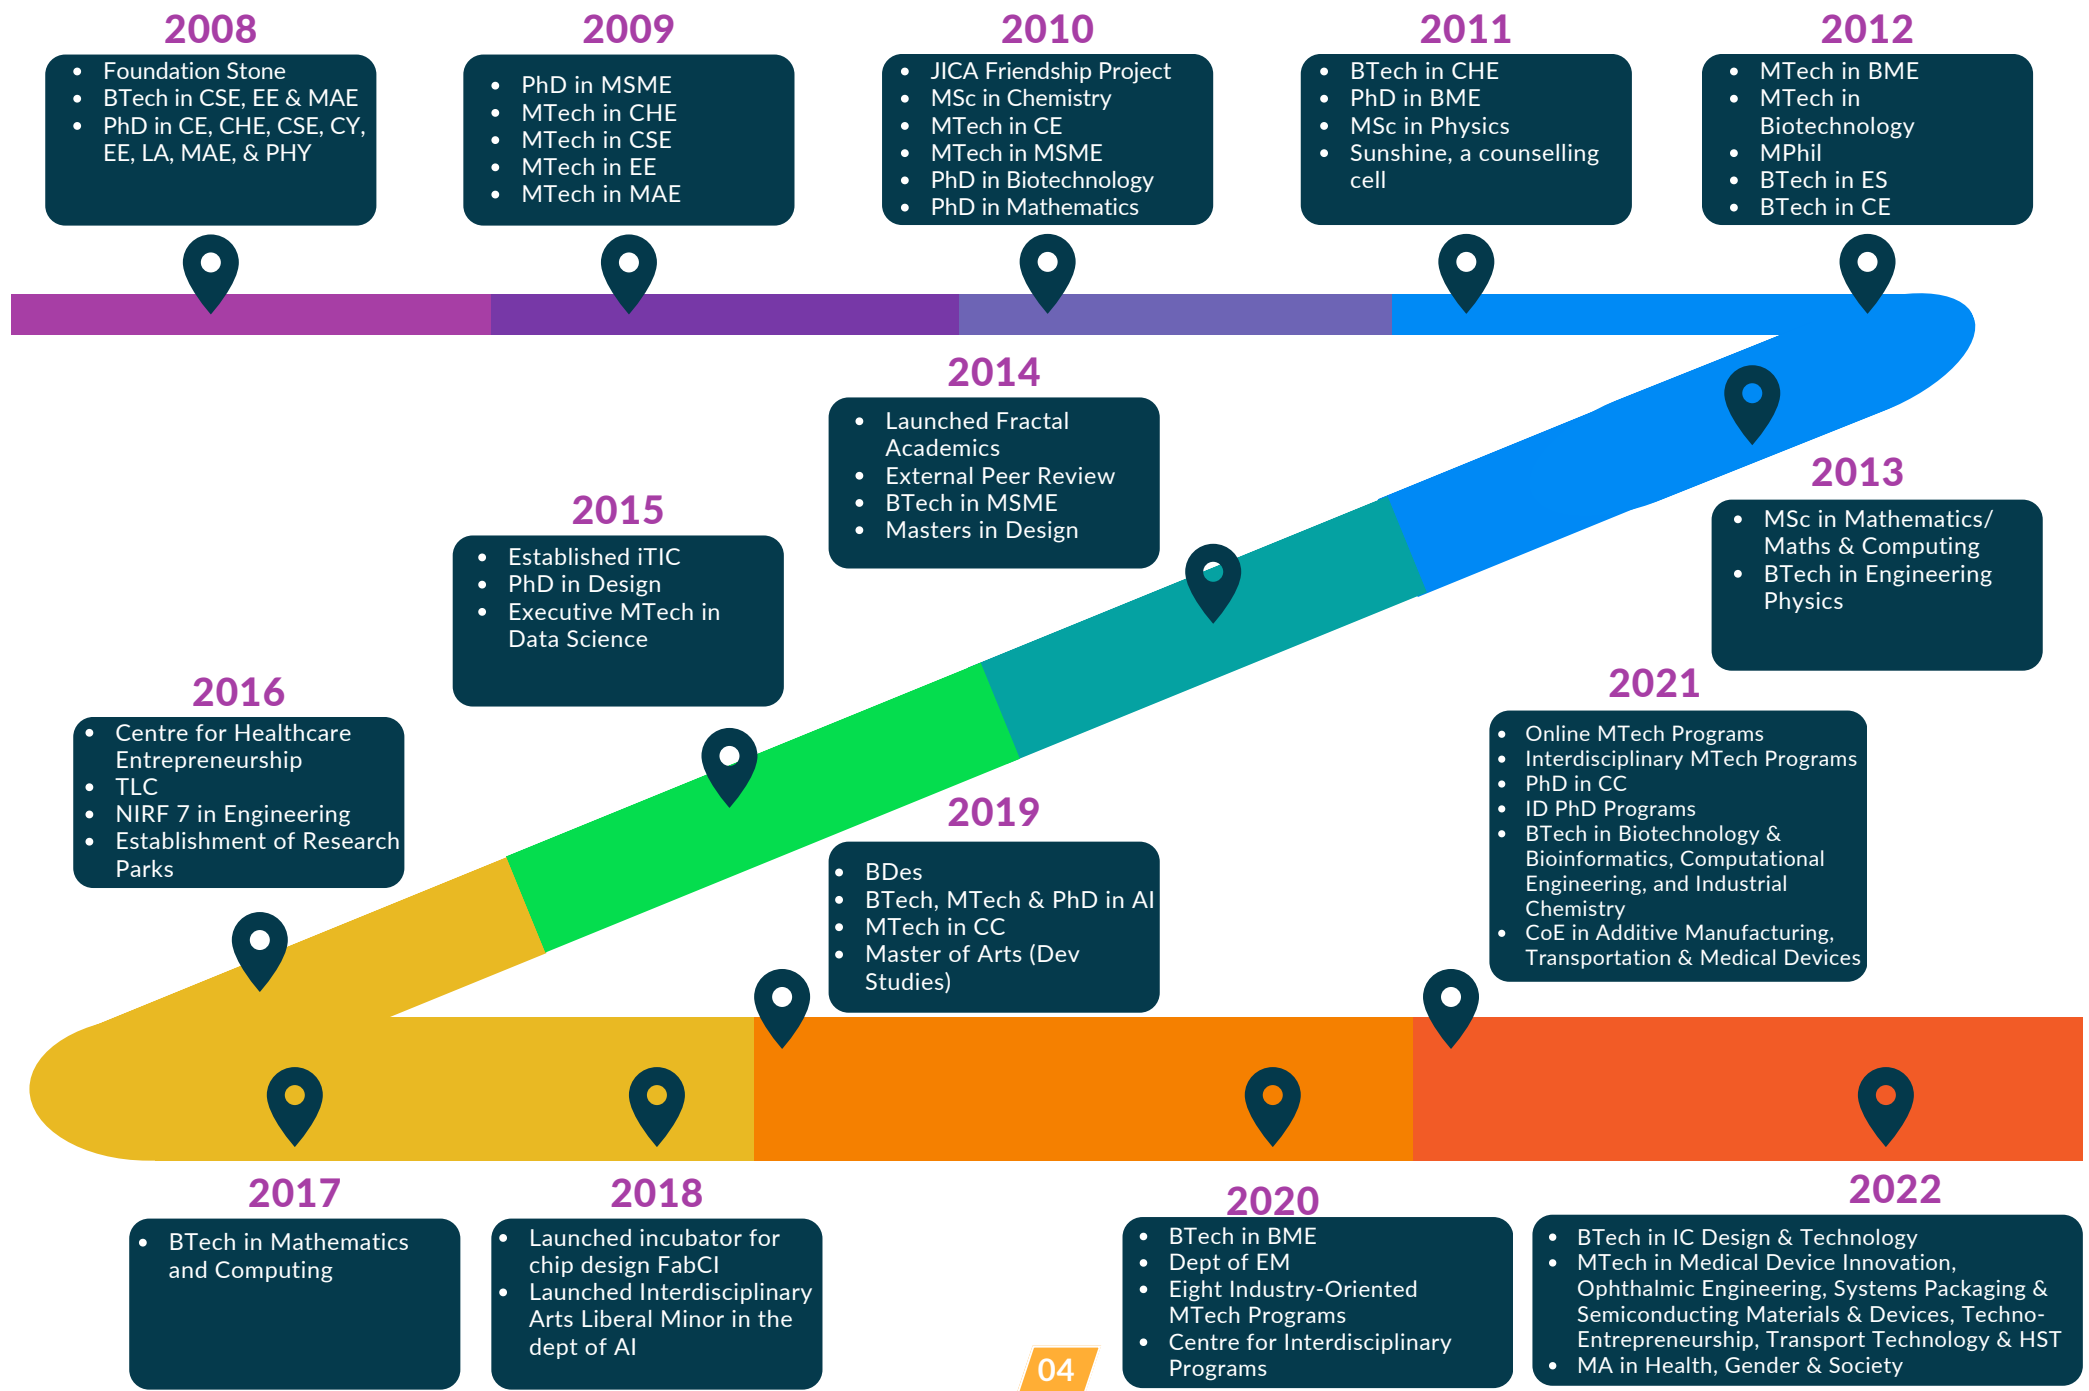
2008

- Foundation Stone
- BTech in CSE, EE & MAE
- PhD in CE, CHE, CSE, CY, EE, LA, MAE, & PHY

2009

- PhD in MSME
- MTech in CHE
- MTech in CSE
- MTech in EE
- MTech in MAE

2010

- JICA Friendship Project
- MSc in Chemistry
- MTech in CE
- MTech in MSME
- PhD in Biotechnology
- PhD in Mathematics

2011

- BTech in CHE
- PhD in BME
- MSc in Physics
- Sunshine, a counselling cell

2012

- MTech in BME
- MTech in Biotechnology
- MPhil
- BTech in ES
- BTech in CE

2014

- Launched Fractal Academics
- External Peer Review
- BTech in MSME
- Masters in Design

2013

- MSc in Mathematics/ Maths & Computing
- BTech in Engineering Physics

2015

- Established iTIC
- PhD in Design
- Executive MTech in Data Science

2016

- Centre for Healthcare Entrepreneurship
- TLC
- NIRF 7 in Engineering
- Establishment of Research Parks

2021

- Online MTech Programs
- Interdisciplinary MTech Programs
- PhD in CC
- ID PhD Programs
- BTech in Biotechnology & Bioinformatics, Computational Engineering, and Industrial Chemistry
- CoE in Additive Manufacturing, Transportation & Medical Devices

2019

- BDes
- BTech, MTech & PhD in AI
- MTech in CC
- Master of Arts (Dev Studies)

2017

- BTech in Mathematics and Computing

2018

- Launched incubator for chip design FabCI
- Launched Interdisciplinary Arts Liberal Minor in the dept of AI

2020

- BTech in BME
- Dept of EM
- Eight Industry-Oriented MTech Programs
- Centre for Interdisciplinary Programs

2022

- BTech in IC Design & Technology
- MTech in Medical Device Innovation, Ophthalmic Engineering, Systems Packaging & Semiconducting Materials & Devices, Techno-Entrepreneurship, Transport Technology & HST
- MA in Health, Gender & Society

04